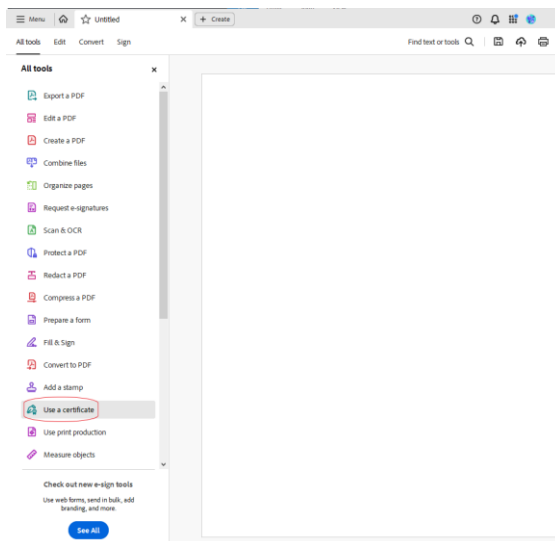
Menu Untitled × + Create

All tools Edit Convert Sign

Find text or tools

All tools ×

Export a PDF
Edit a PDF
Create a PDF
Combine files
Organize pages
Request e-signatures
Scan & OCR
Protect a PDF
Redact a PDF
Compress a PDF
Prepare a form
Fill & Sign
Convert to PDF
Add a stamp
Use a certificate
Use print production
Measure objects

Check out new e-sign tools
Use web forms, send in bulk, add branding, and more.
See All